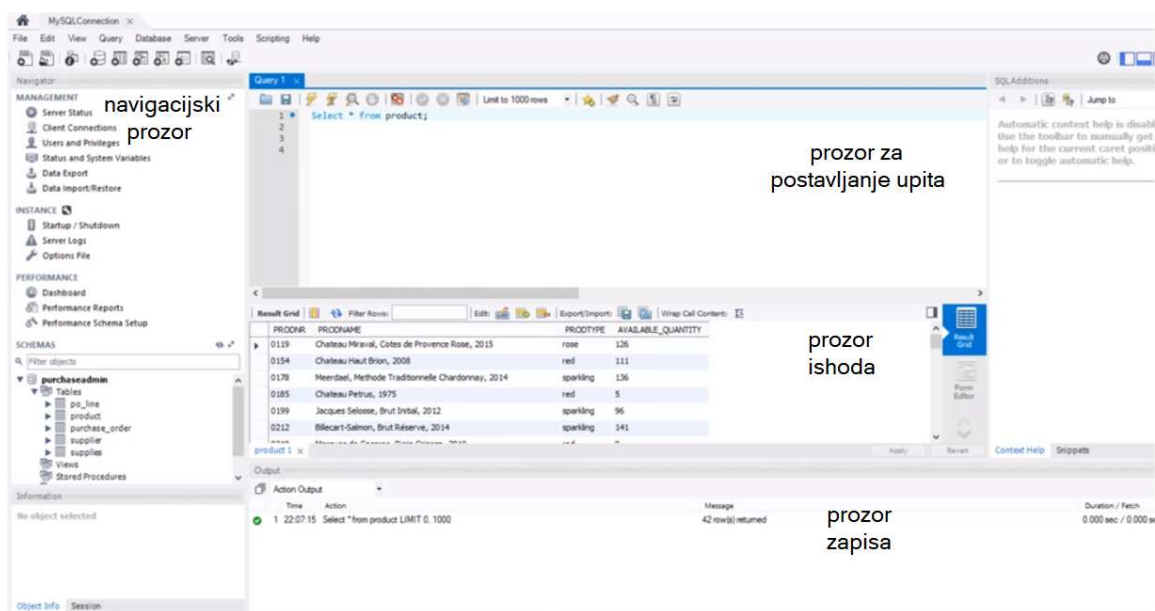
MySQLConnection ×

File Edit View Query Database Server Tools Scripting Help

Navigator

MANAGEMENT
Server Status
Client Connections
Users and Privileges
Status and System Variables
Data Export
Data Import/Restore

navigacijski prozor

INSTANCE
Startup / Shutdown
Server Logs
Options File

PERFORMANCE
Dashboard
Performance Reports
Performance Schema Setup

SCHEMAS
Filter objects
purchaseadmin
Tables
po_line
product
purchase_order
supplier
supplies
Views
Stored Procedures

Information
No object selected

Object Info Session

Query 1 ×

Limit to 1000 rows

1 Select * from product;
2
3
4

prozor za postavljanje upita

SQLAdditions
Jump to
Automatic context help is disab Use the toolbar to manually get help for the current caret positi or to toggle automatic help.

Result Grid | Filter Rows: | Edit: | Export/Import: | Wrap Cell Content:

| PRODNR | PRODNAME | PRODTYPE | AVAILABLE_QUANTITY |
|---|---|---|---|
| 0119 | Chateau Miraval, Cotes de Provence Rose, 2015 | rose | 126 |
| 0154 | Chateau Haut Brion, 2008 | red | 111 |
| 0178 | Meerdael, Methode Traditionnelle Chardonnay, 2014 | sparkling | 136 |
| 0185 | Chateau Petrus, 1975 | red | 5 |
| 0199 | Jacques Selosse, Brut Initial, 2012 | sparkling | 96 |
| 0212 | Billecart-Salmon, Brut Réserve, 2014 | sparkling | 141 |

prozor ishoda

Result Grid
Form Editor

product 1 ×
Apply Revert
Context Help Snippets

Output
Action Output

| | Time | Action | Message | Duration / Fetch |
|---|---|---|---|---|
| 1 | 22:07:15 | Select *from product LIMIT 0, 1000 | 42 row(s) returned | 0.000 sec / 0.000 se |

prozor zapisa